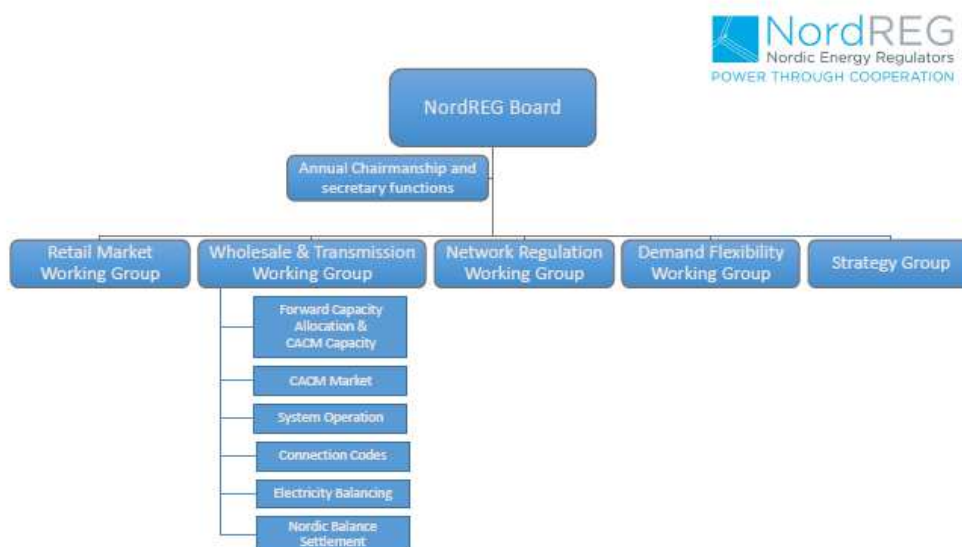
NordREG
Nordic Energy Regulators
POWER THROUGH COOPERATION

NordREG Board

Annual Chairmanship and secretary functions

Retail Market Working Group

Wholesale & Transmission Working Group

Network Regulation Working Group

Demand Flexibility Working Group

Strategy Group

Forward Capacity Allocation & CACM Capacity

CACM Market

System Operation

Connection Codes

Electricity Balancing

Nordic Balance Settlement